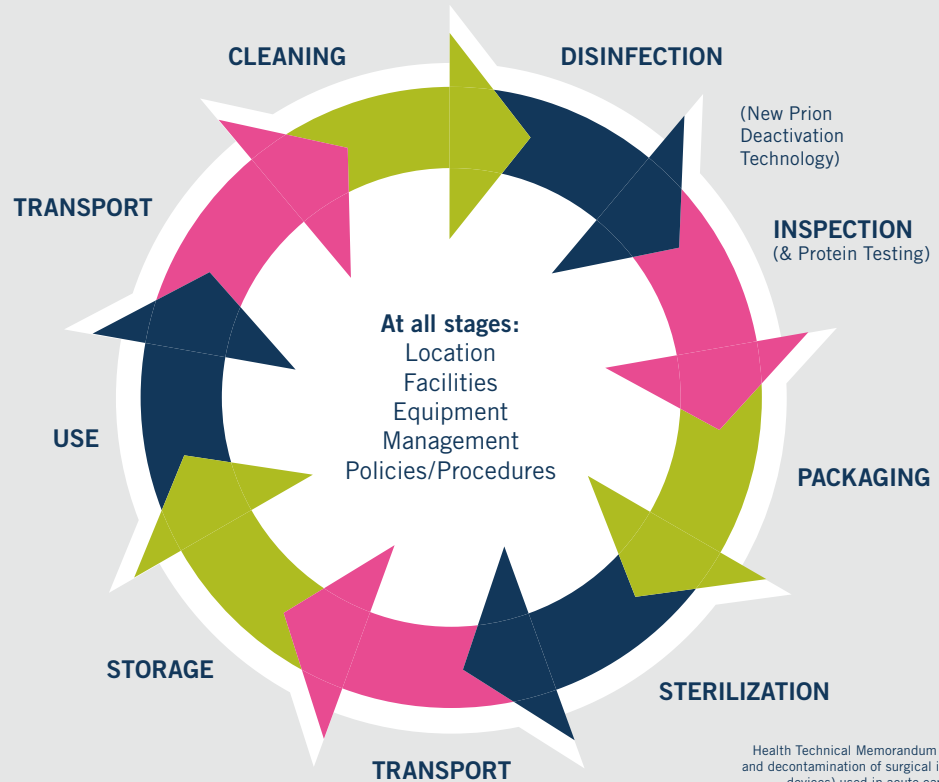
CLEANING

DISINFECTION

(New Prion Deactivation Technology)

INSPECTION
(& Protein Testing)

PACKAGING

STERILIZATION

TRANSPORT

STORAGE

USE

TRANSPORT

At all stages:
Location
Facilities
Equipment
Management
Policies/Procedures

Health Technical Memorandum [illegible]
and decontamination of surgical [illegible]
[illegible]